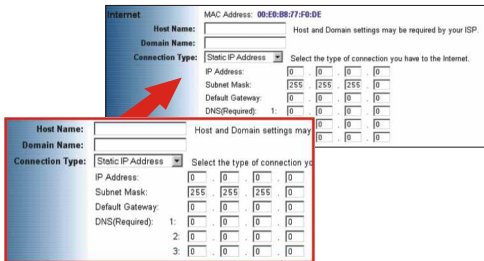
Internet

MAC Address: 00:E0:B8:77:F0:DE

Host Name: Host and Domain settings may be required by your ISP.

Domain Name:

Connection Type: Static IP Address Select the type of connection you have to the Internet.

IP Address: 0 . 0 . 0 . 0

Subnet Mask: 255 . 255 . 255 . 0

Default Gateway: 0 . 0 . 0 . 0

DNS(Required): 1: 0 . 0 . 0 . 0

Host Name: Host and Domain settings may

Domain Name:

Connection Type: Static IP Address Select the type of connection yo

IP Address: 0 . 0 . 0 . 0

Subnet Mask: 255 . 255 . 255 . 0

Default Gateway: 0 . 0 . 0 . 0

DNS(Required): 1: 0 . 0 . 0 . 0

2: 0 . 0 . 0 . 0

3: 0 . 0 . 0 . 0